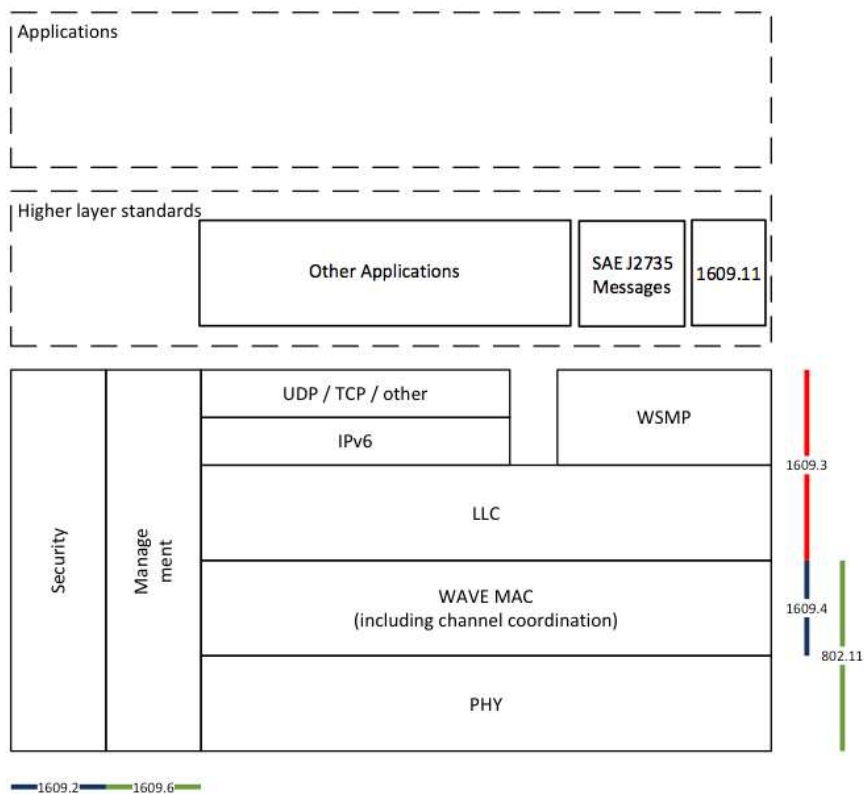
Applications

Higher layer standards

Other Applications

SAE J2735 Messages

1609.11

UDP / TCP / other

IPv6

WSMP

1609.3

LLC

Security

Manage ment

WAVE MAC
(including channel coordination)

1609.4

802.11

PHY

1609.2

1609.6